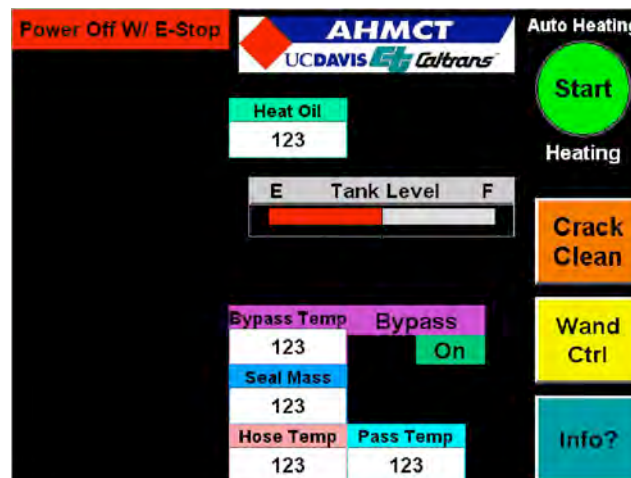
Power Off W/ E-Stop

AHMCT
UCDAVIS Caltrans

Auto Heating

Start

Heating

Heat Oil
123

E Tank Level F

Crack Clean

Wand Ctrl

Bypass Temp
123

Bypass
On

Seal Mass
123

Hose Temp
123

Pass Temp
123

Info?